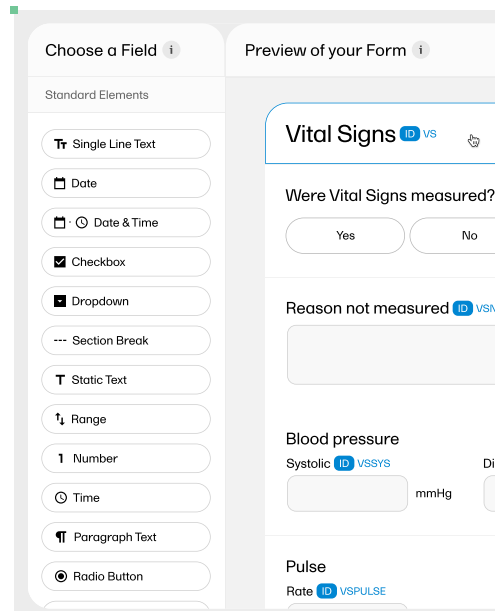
Choose a Field i

Standard Elements

Single Line Text

Date

Date & Time

Checkbox

Dropdown

Section Break

Static Text

Range

1 Number

Time

Paragraph Text

Radio Button

Preview of your Form i

Vital Signs ID VS

Were Vital Signs measured?

Yes

No

Reason not measured ID VSN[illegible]

Blood pressure

Systolic ID VSSYS

mmHg

Di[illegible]

Pulse

Rate ID VSPULSE